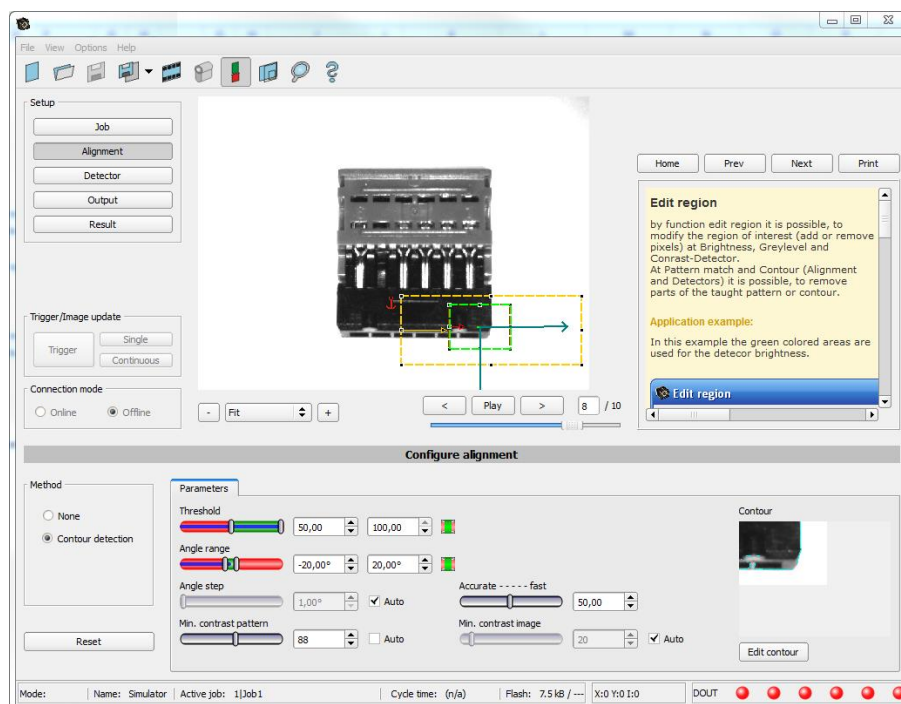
File View Options Help

Setup

Job

Alignment

Detector

Output

Result

Trigger/Image update

Trigger

Single

Continuous

Connection mode

Online

Offline

- Fit +

< Play > 8 / 10

Home Prev Next Print

Edit region

by function edit region it is possible, to modify the region of interest (add or remove pixels) at Brightness, Greylevel and Conrast-Detector.
At Pattern match and Contour (Alignment and Detectors) it is possible, to remove parts of the taught pattern or contour.

Application example:

In this example the green colored areas are used for the detecor brightness.

Edit region

Configure alignment

Method

None

Contour detection

Reset

Parameters

Threshold

50,00 100,00

Angle range

-20,00° 20,00°

Angle step

1,00° Auto

Accurate - - - - - fast

50,00

Min. contrast pattern

88 Auto

Min. contrast image

20 Auto

Contour

Edit contour

Mode: Name: Simulator Active job: 1|Job1 Cycle time: (n/a) Flash: 7.5 kB / --- X:0 Y:0 I:0 DOUT